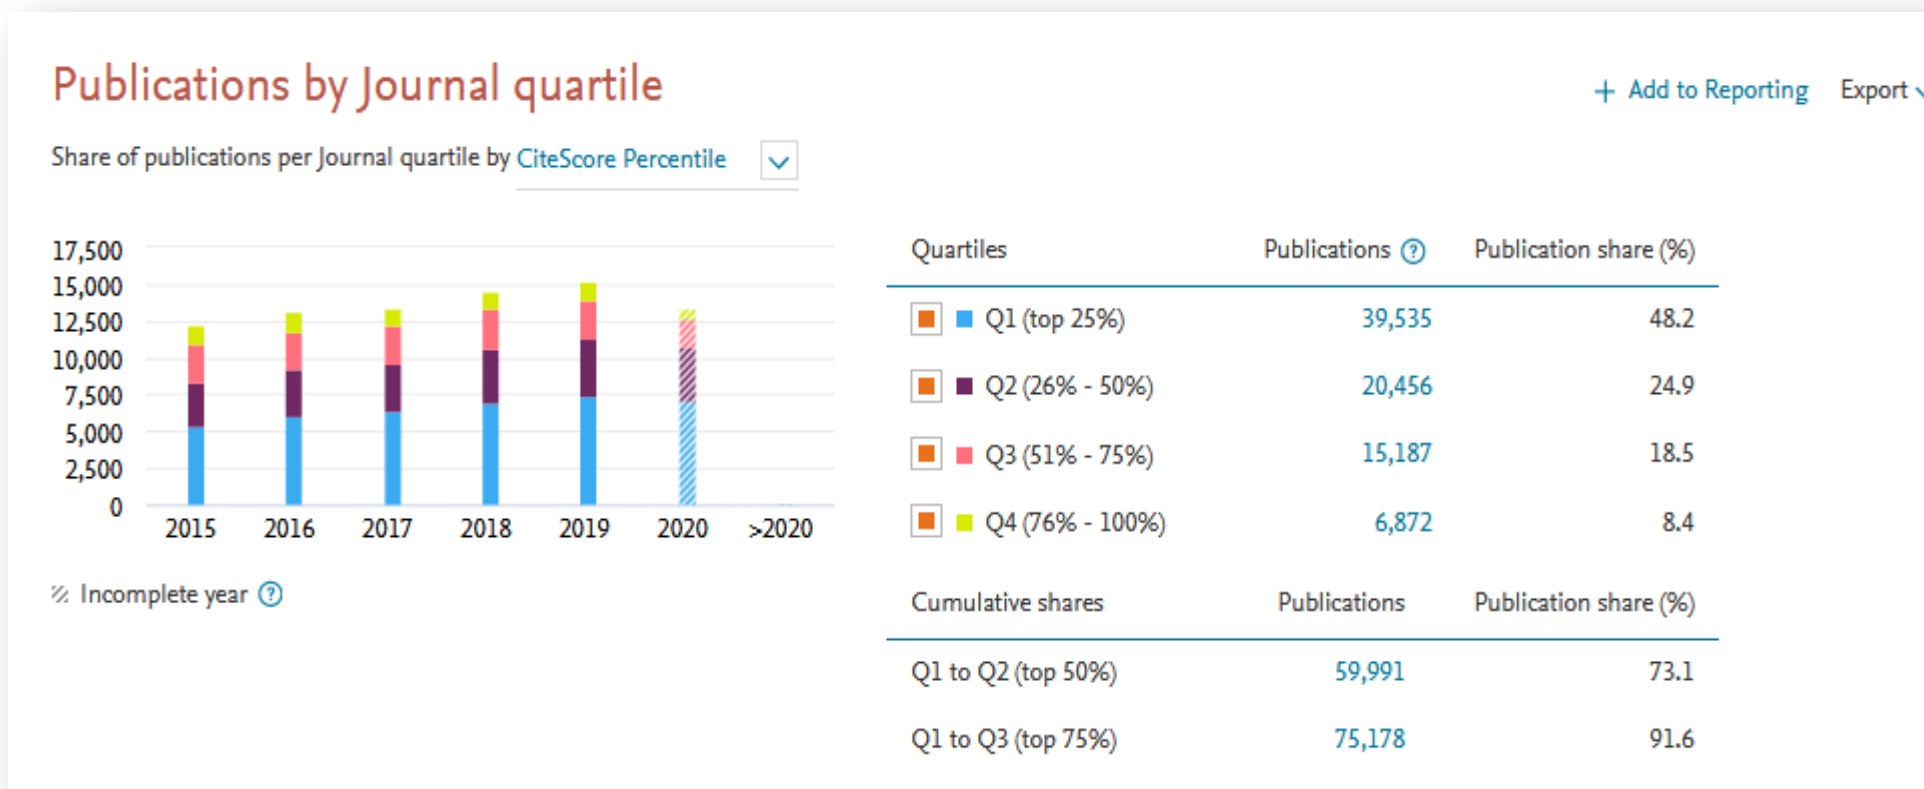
Publications by Journal quartile

+ Add to Reporting Export

Share of publications per Journal quartile by CiteScore Percentile

17,500
15,000
12,500
10,000
7,500
5,000
2,500
0

2015 2016 2017 2018 2019 2020 >2020

Incomplete year

| Quartiles | Publications | Publication share (%) |
|---|---|---|
| Q1 (top 25%) | 39,535 | 48.2 |
| Q2 (26% - 50%) | 20,456 | 24.9 |
| Q3 (51% - 75%) | 15,187 | 18.5 |
| Q4 (76% - 100%) | 6,872 | 8.4 |

| Cumulative shares | Publications | Publication share (%) |
|---|---|---|
| Q1 to Q2 (top 50%) | 59,991 | 73.1 |
| Q1 to Q3 (top 75%) | 75,178 | 91.6 |